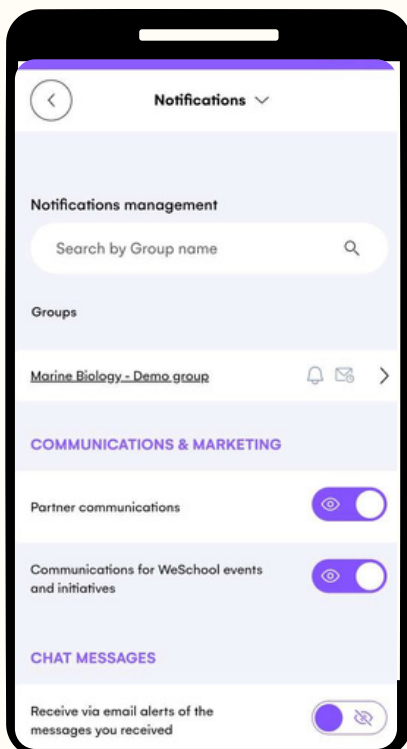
Notifications

Notifications management

Search by Group name

Groups

Marine Biology - Demo group

COMMUNICATIONS & MARKETING

Partner communications

Communications for WeSchool events and initiatives

CHAT MESSAGES

Receive via email alerts of the messages you received